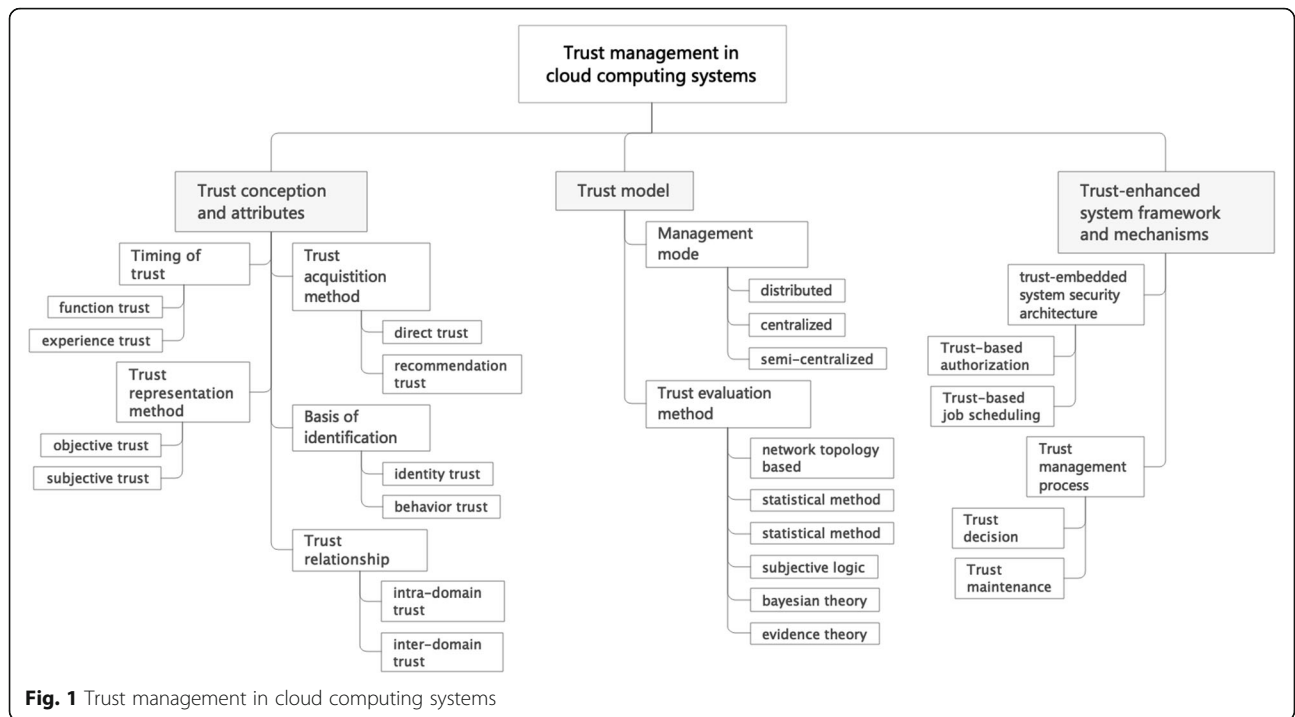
Trust management in cloud computing systems

Trust conception and attributes

Timing of trust

function trust

experience trust

Trust representation method

objective trust

subjective trust

Trust acquistition method

direct trust

recommendation trust

Basis of identification

identity trust

behavior trust

Trust relationship

intra-domain trust

inter-domain trust

Trust model

Management mode

distributed

centralized

semi-centralized

Trust evaluation method

network topology based

statistical method

statistical method

subjective logic

bayesian theory

evidence theory

Trust-enhanced system framework and mechanisms

trust-embedded system security architecture

Trust-based authorization

Trust-based job scheduling

Trust management process

Trust decision

Trust maintenance

**Fig. 1** Trust management in cloud computing systems